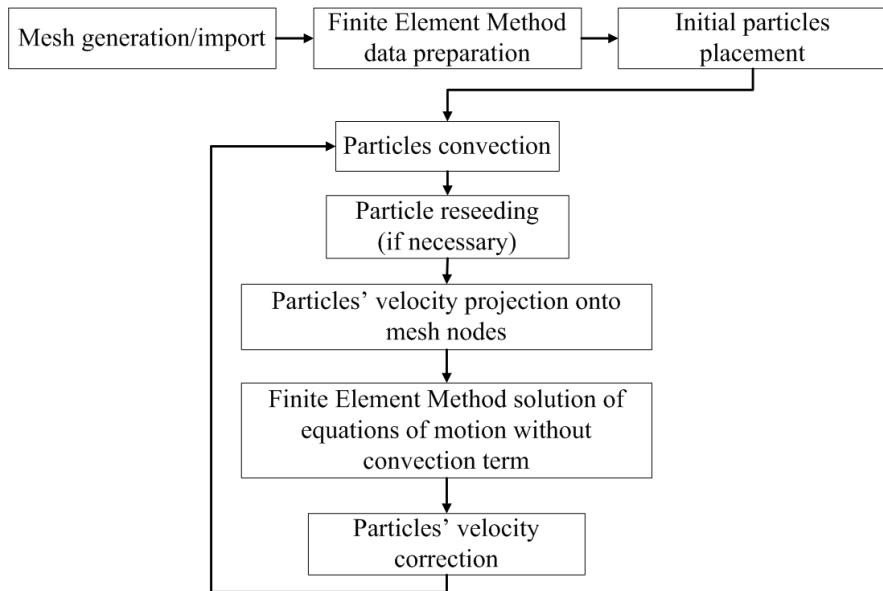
Mesh generation/import

Finite Element Method data preparation

Initial particles placement

Particles convection

Particle reseeding (if necessary)

Particles' velocity projection onto mesh nodes

Finite Element Method solution of equations of motion without convection term

Particles' velocity correction